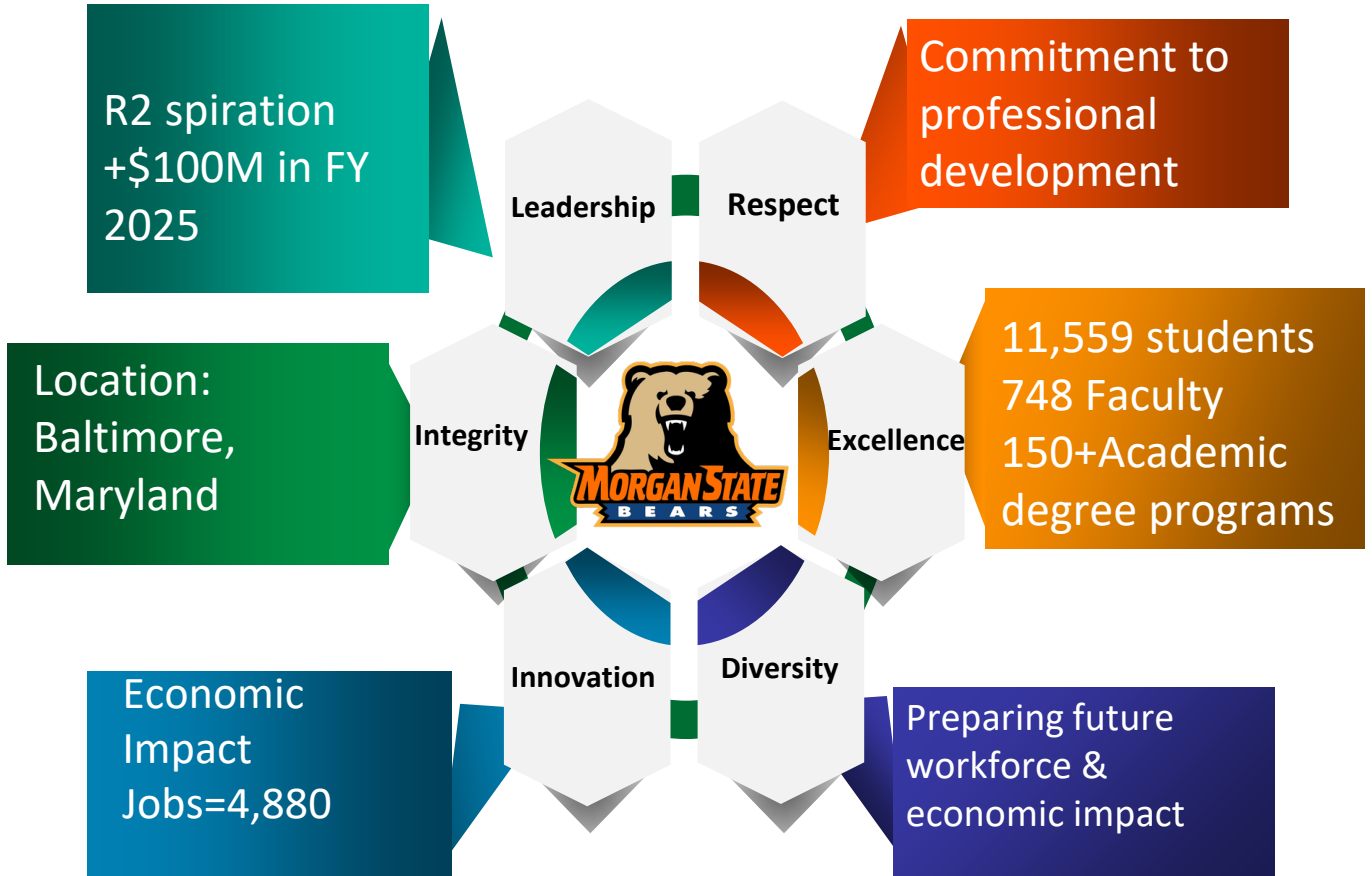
R2 spiration +$100M in FY 2025

Commitment to professional development

Leadership

Respect

Location: Baltimore, Maryland

Integrity

MORGAN STATE BEARS

Excellence

11,559 students
748 Faculty
150+Academic degree programs

Innovation

Diversity

Economic Impact Jobs=4,880

Preparing future workforce & economic impact